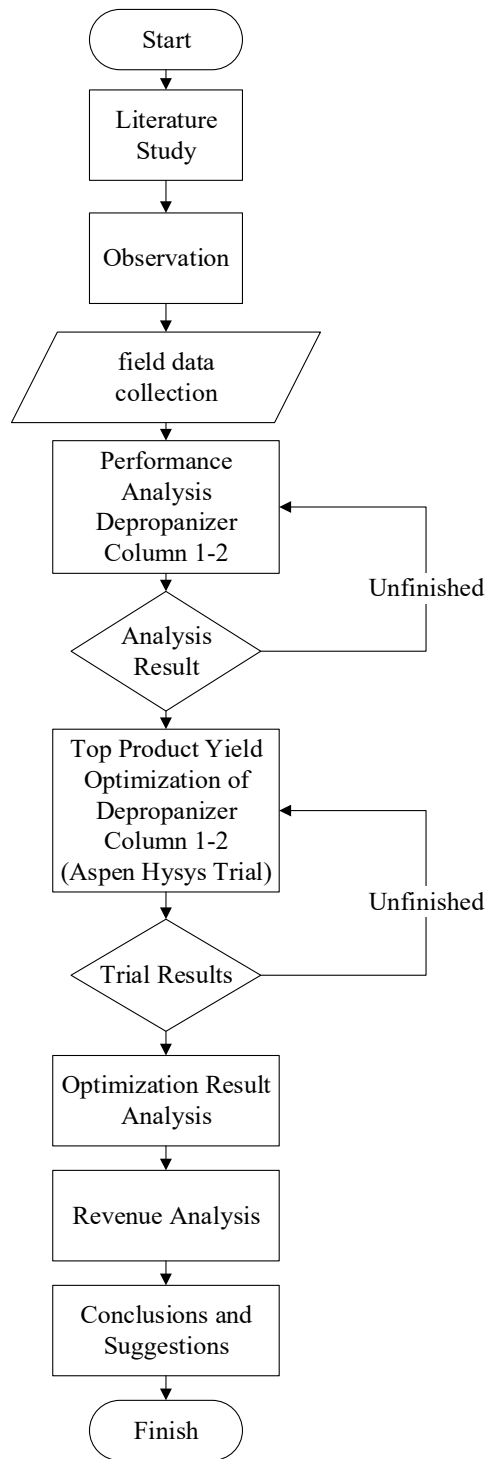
Start

Literature Study

Observation

field data collection

Performance Analysis Depropanizer Column 1-2

Unfinished

Analysis Result

Top Product Yield Optimization of Depropanizer Column 1-2 (Aspen Hysys Trial)

Unfinished

Trial Results

Optimization Result Analysis

Revenue Analysis

Conclusions and Suggestions

Finish